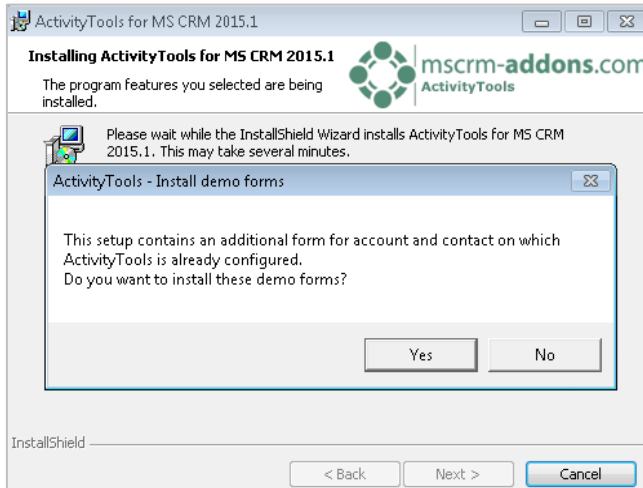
ActivityTools for MS CRM 2015.1

Installing ActivityTools for MS CRM 2015.1

The program features you selected are being installed.

mscrm-addons.com
ActivityTools

Please wait while the InstallShield Wizard installs ActivityTools for MS CRM 2015.1. This may take several minutes.

ActivityTools - Install demo forms

This setup contains an additional form for account and contact on which ActivityTools is already configured.
Do you want to install these demo forms?

Yes

No

InstallShield

< Back

Next >

Cancel